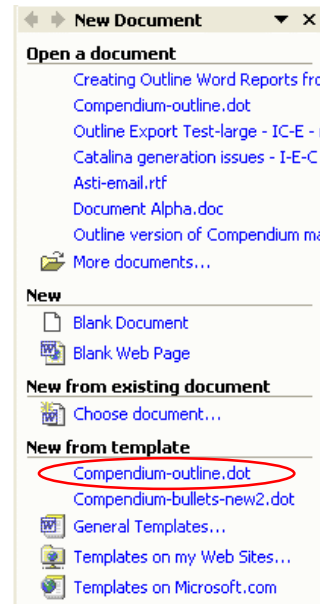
New Document

Open a document

Creating Outline Word Reports fro

Compendium-outline.dot

Outline Export Test-large - IC-E -

Catalina generation issues - I-E-C

Asti-email.rtf

Document Alpha.doc

Outline version of Compendium ma

More documents...

New

Blank Document

Blank Web Page

New from existing document

Choose document...

New from template

Compendium-outline.dot

Compendium-bullets-new2.dot

General Templates...

Templates on my Web Sites...

Templates on Microsoft.com